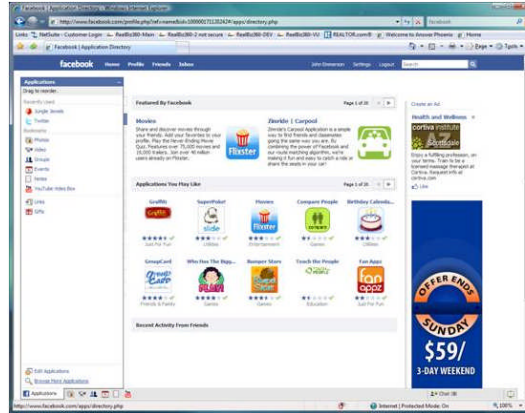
Facebook | Application Directory - Windows Internet Explorer

http://www.facebook.com/profile.php?ref=name&id=1000017132424#/apps/directory.php

Links NetSuite - Customer Login RealBiz360-Main RealBiz360-2 not secure RealBiz360-DEV RealBiz360-VU REALTOR.com® Welcome to Answer Phoenix Home

Facebook | Application Directory

Page Tools

facebook Home Profile Friends Inbox John Emerson Settings Logout Search

Applications
Drag to reorder.
Recently Used
Single Seeds
Twitter
Bookmarks
Photos
Video
Groups
Events
Notes
YouTube Video Box
Links
Gifts

Edit Applications
Browse More Applications

Featured By Facebook Page 1 of 20

Movies
Share and discover movies through your friends. Add your favorites to your profile. Play the Never Ending Movie Quiz. Features over 75,000 movies and 19,000 trailers. Join over 40 million users already on Flixster.

Zimride | Carpool
Zimride's Carpool Application is a simple way to find friends and classmates going the same way you are. By combining the power of Facebook and our route matching algorithm, we're making it fun and easy to catch a ride or share the seats in your car!

Applications You May Like Page 1 of 20

Graffiti
Just For Fun

SuperPoke!
Utilities

Movies
Entertainment

Compare People
Just For Fun

Birthday Calenda...
Utilities

GroupCard
Friends & Family

Who Has The Bigg...
Games

Bumper Stars
Games

Teach the People
Education

Fan Appz
Just For Fun

Recent Activity From Friends

Create an Ad

Health and Wellness
corinthia institute Scottsdale
Enjoy a fulfilling profession, on your terms. Train to be a licensed massage therapist at Corinthia. Request info at corinthia.com.
Like

OFFER ENDS SUNDAY
$59/
3-DAY WEEKEND

Applications

Chat (0)

http://www.facebook.com/apps/directory.php

Internet | Protected Mode: On 100%